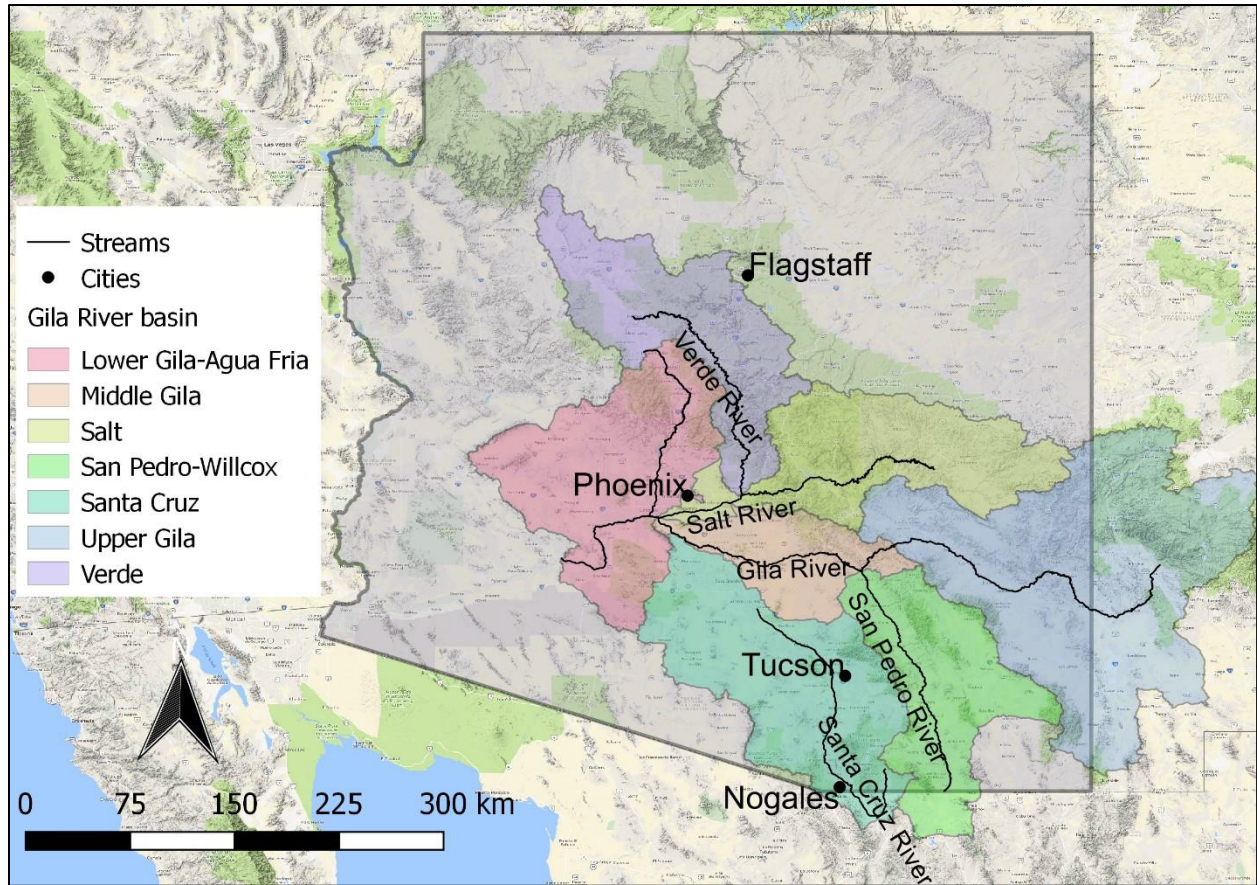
Streams
Cities
Gila River basin
Lower Gila-Agua Fria
Middle Gila
Salt
San Pedro-Willcox
Santa Cruz
Upper Gila
Verde

Flagstaff
Verde River
Phoenix
Salt River
Gila River
San Pedro River
Tucson
Santa Cruz River
Nogales

0 75 150 225 300 km